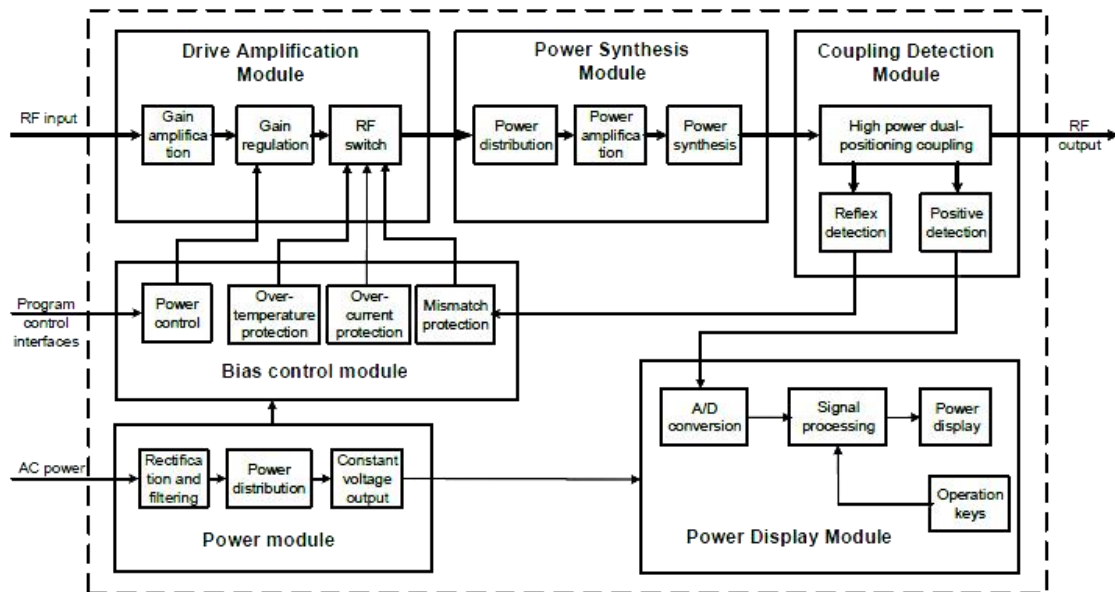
Drive Amplification Module

RF input

Gain amplification

Gain regulation

RF switch

Power Synthesis Module

Power distribution

Power amplification

Power synthesis

Coupling Detection Module

High power dual-positioning coupling

RF output

Reflex detection

Positive detection

Program control interfaces

Power control

Over-temperature protection

Over-current protection

Mismatch protection

Bias control module

A/D conversion

Signal processing

Power display

AC power

Rectification and filtering

Power distribution

Constant voltage output

Operation keys

Power module

Power Display Module